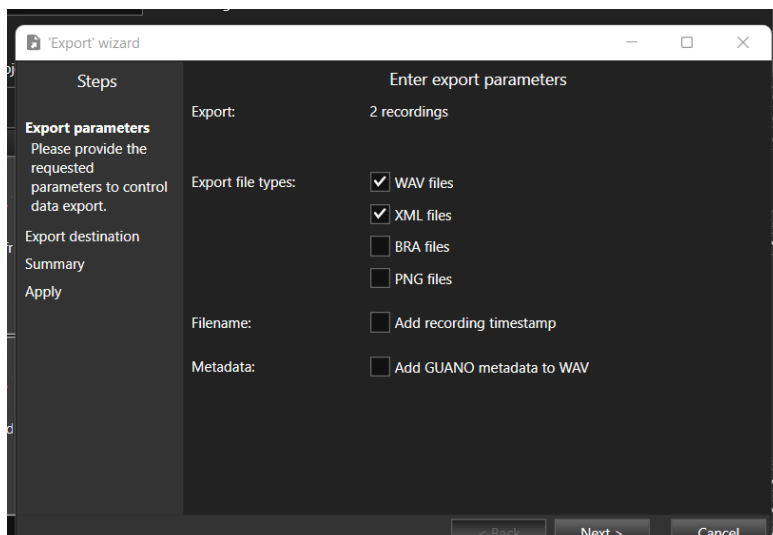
'Export' wizard

Steps

Export parameters
Please provide the requested parameters to control data export.
Export destination
Summary
Apply

Enter export parameters

Export: 2 recordings

Export file types: WAV files
XML files
BRA files
PNG files

Filename: Add recording timestamp

Metadata: Add GUANO metadata to WAV

< Back Next > Cancel